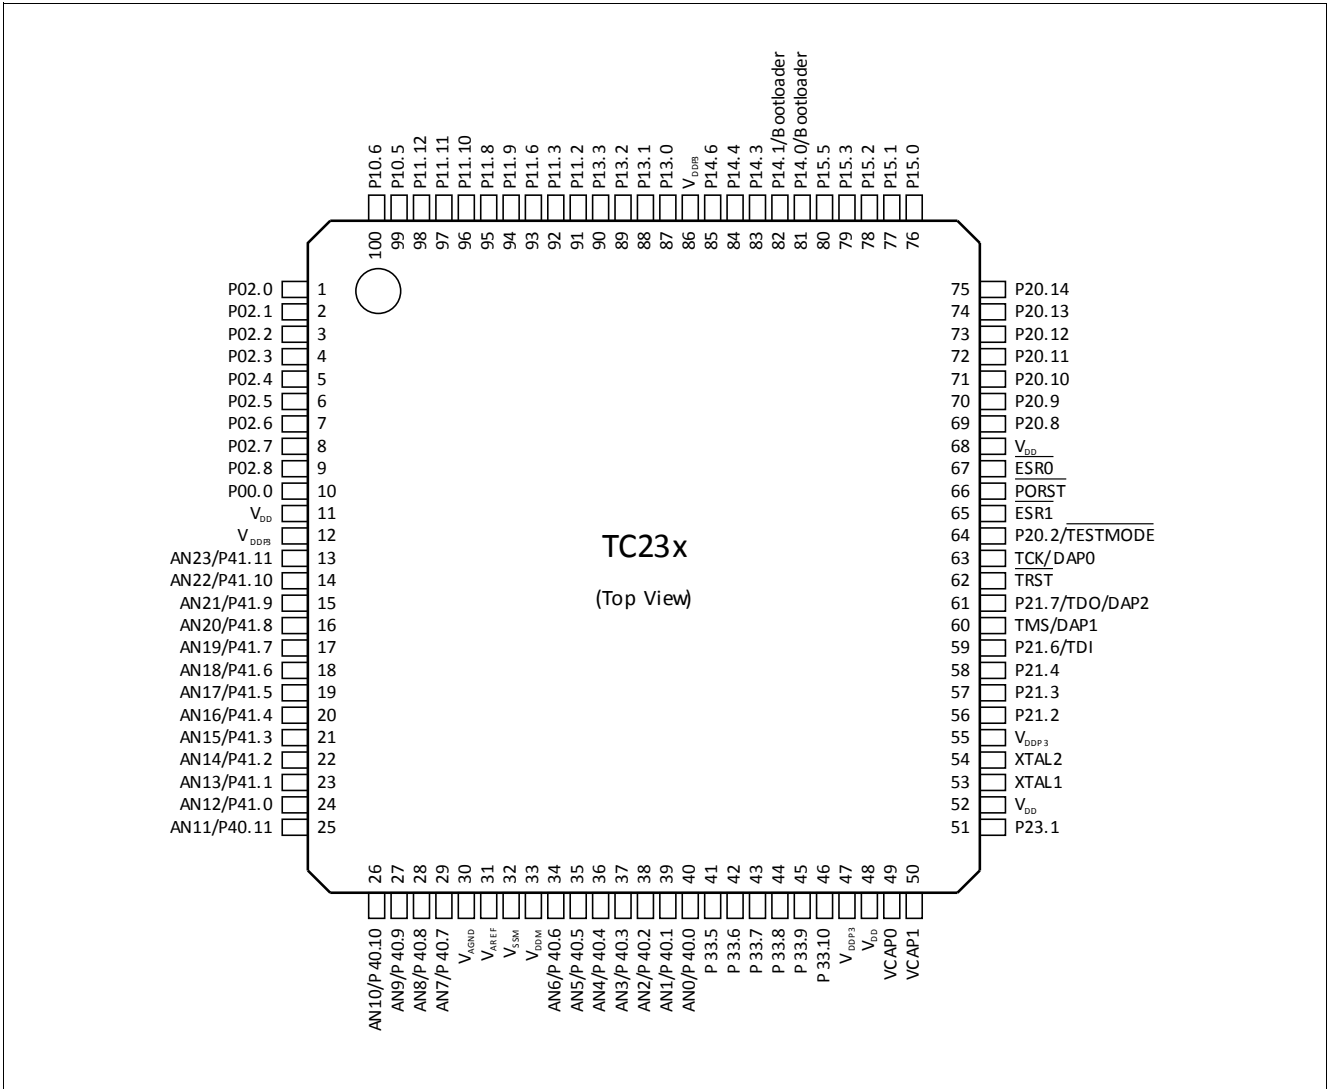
P10.6 P10.5 P11.12 P11.11 P11.10 P11.8 P11.9 P11.6 P11.3 P11.2 P13.3 P13.2 P13.1 P13.0 $V_{DDP3}$ P14.6 P14.4 P14.3 P14.1/Bootloader P14.0/Bootloader P15.5 P15.3 P15.2 P15.1 P15.0

100 99 98 97 96 95 94 93 92 91 90 89 88 87 86 85 84 83 82 81 80 79 78 77 76

P02.0 1
P02.1 2
P02.2 3
P02.3 4
P02.4 5
P02.5 6
P02.6 7
P02.7 8
P02.8 9
P00.0 10
$V_{DD}$ 11
$V_{DDP3}$ 12
AN23/P41.11 13
AN22/P41.10 14
AN21/P41.9 15
AN20/P41.8 16
AN19/P41.7 17
AN18/P41.6 18
AN17/P41.5 19
AN16/P41.4 20
AN15/P41.3 21
AN14/P41.2 22
AN13/P41.1 23
AN12/P41.0 24
AN11/P40.11 25

TC23x

(Top View)

75 P20.14
74 P20.13
73 P20.12
72 P20.11
71 P20.10
70 P20.9
69 P20.8
68 $V_{DD}$
67 $\overline{ESR0}$
66 $\overline{PORST}$
65 ESR1
64 P20.2/$\overline{TESTMODE}$
63 $\overline{TCK}$/DAP0
62 $\overline{TRST}$
61 P21.7/TDO/DAP2
60 TMS/DAP1
59 P21.6/TDI
58 P21.4
57 P21.3
56 P21.2
55 $V_{DDP3}$
54 XTAL2
53 XTAL1
52 $V_{DD}$
51 P23.1

26 27 28 29 30 31 32 33 34 35 36 37 38 39 40 41 42 43 44 45 46 47 48 49 50

AN10/P40.10 AN9/P40.9 AN8/P40.8 AN7/P40.7 $V_{AGND}$ $V_{AREF}$ $V_{SSM}$ $V_{DDM}$ AN6/P40.6 AN5/P40.5 AN4/P40.4 AN3/P40.3 AN2/P40.2 AN1/P40.1 AN0/P40.0 P33.5 P33.6 P33.7 P33.8 P33.9 P33.10 $V_{DDP3}$ $V_{DD}$ VCAP0 VCAP1